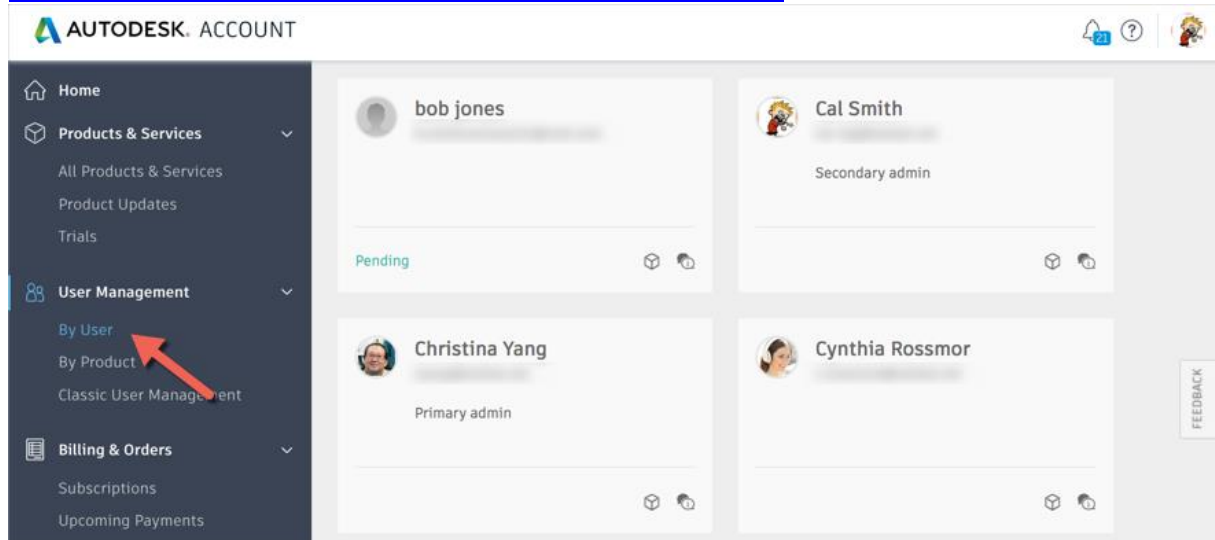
AUTODESK. ACCOUNT

21

Home

Products & Services

All Products & Services

Product Updates

Trials

User Management

By User

By Product

Classic User Manag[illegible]ent

Billing & Orders

Subscriptions

Upcoming Payments

bob jones

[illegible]

Pending

Cal Smith

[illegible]

Secondary admin

Christina Yang

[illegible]

Primary admin

Cynthia Rossmor

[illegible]

FEEDBACK